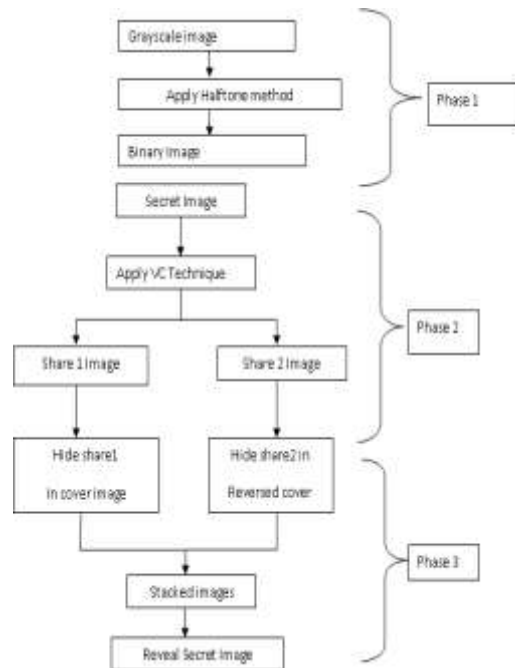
Grayscale image

Apply Halftone method

Binary Image

Phase 1

Secret Image

Apply VC Technique

Share 1 Image

Share 2 Image

Phase 2

Hide share1 In cover image

Hide share2 in Reversed cover

Phase 3

Stacked images

Reveal Secret Image